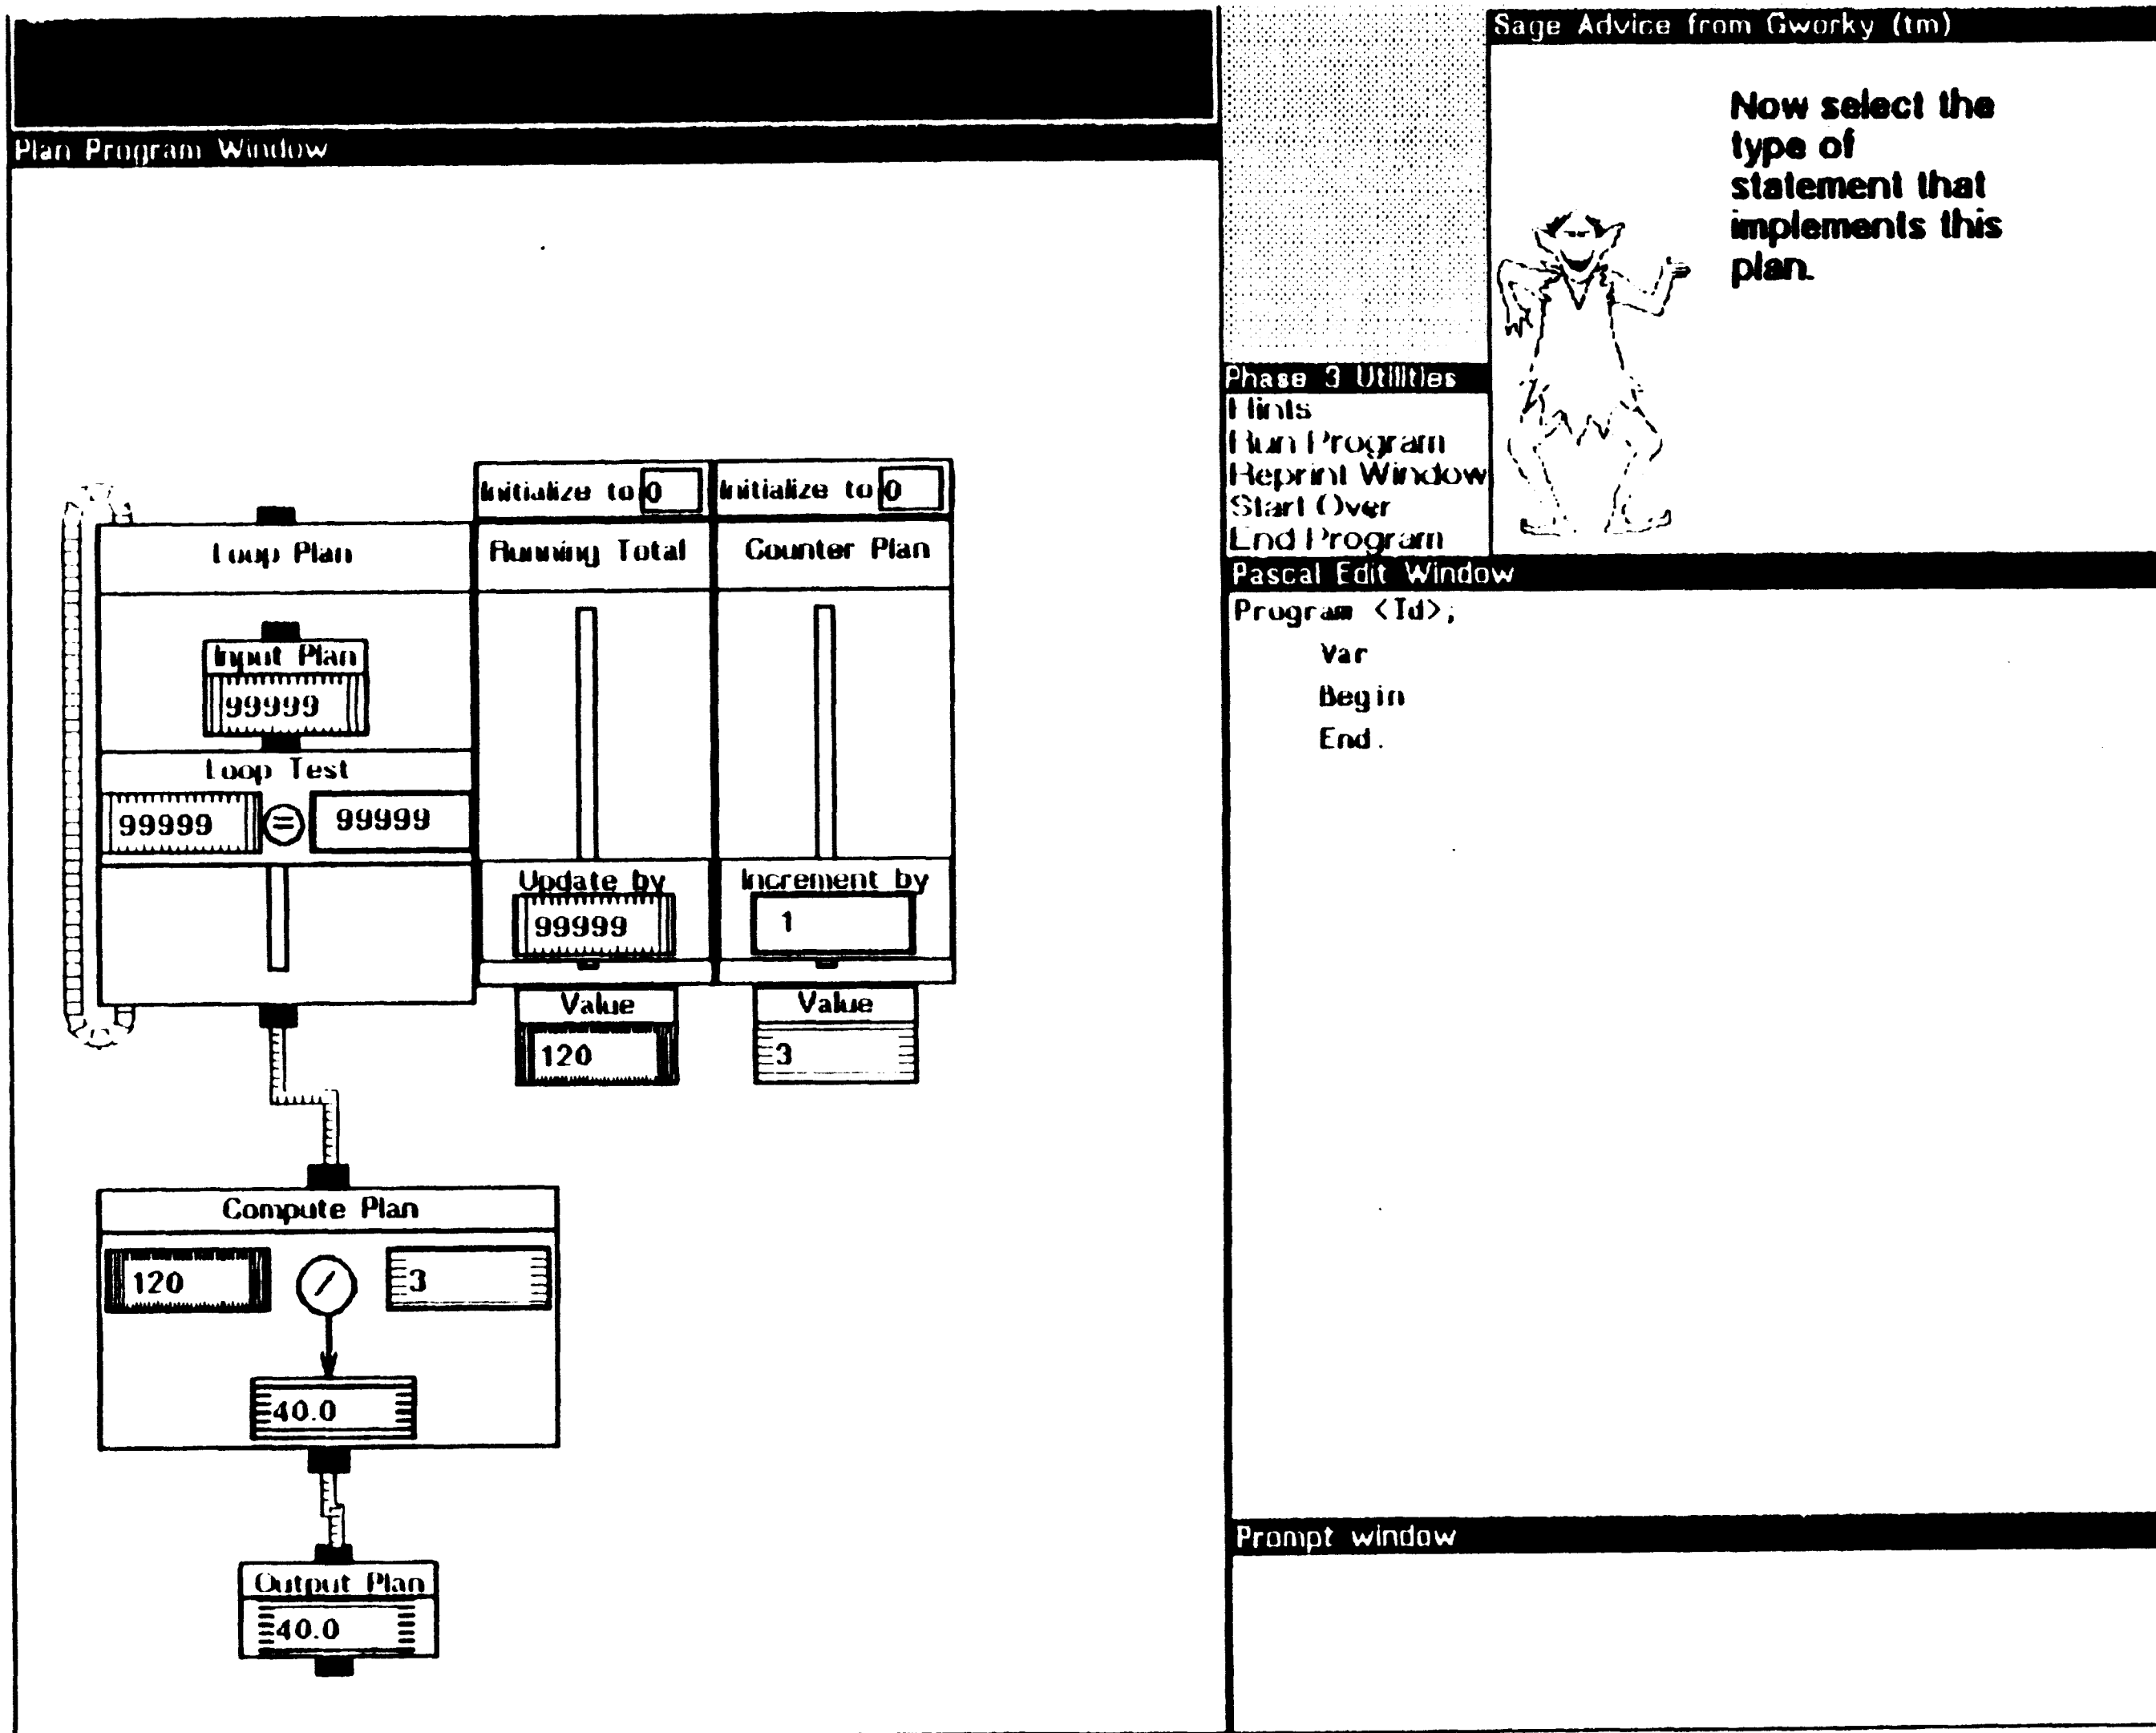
Plan Program Window

Loop Plan

Input Plan
99999

Loop Test
99999 = 99999

Initialize to 0
Running Total

Update by
99999

Value
120

Initialize to 0
Counter Plan

Increment by
1

Value
3

Compute Plan
120 / 3
40.0

Output Plan
40.0

Phase 3 Utilities
Hints
Run Program
Reprint Window
Start Over
End Program

Sage Advice from Gworky (tm)

Now select the type of statement that implements this plan.

Pascal Edit Window
Program <Id>;
Var
Begin
End.

Prompt window